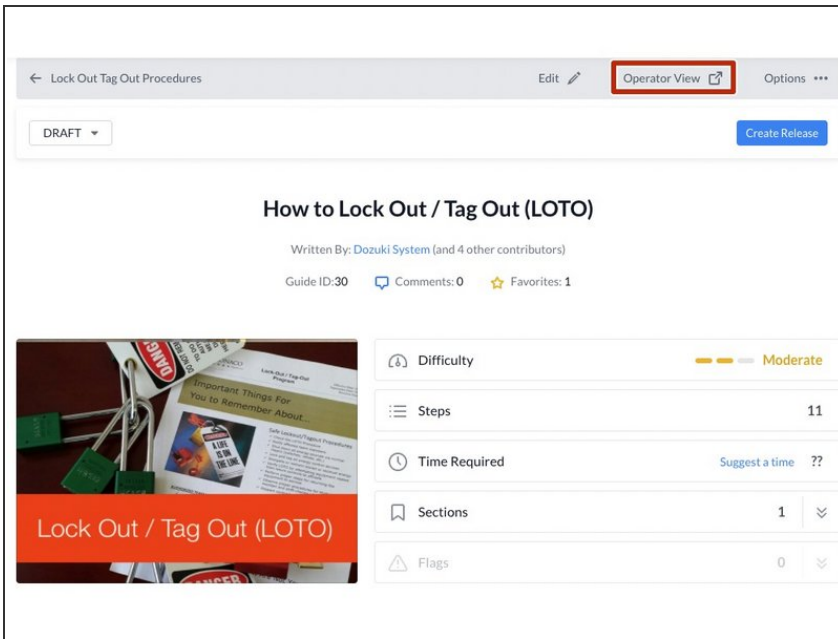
← Lock Out Tag Out Procedures

Edit

Operator View

Options •••

DRAFT ▾

Create Release

How to Lock Out / Tag Out (LOTO)

Written By: Dozuki System (and 4 other contributors)

Guide ID:30 Comments: 0 Favorites: 1

Important Things For You to Remember About...

Lock Out / Tag Out (LOTO)

Difficulty Moderate

Steps 11

Time Required Suggest a time ??

Sections 1

Flags 0